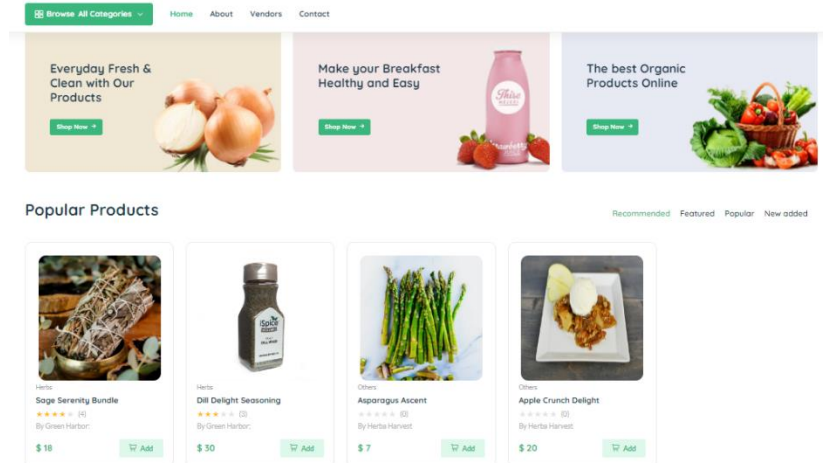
Browse All Categories

Home About Vendors Contact

Everyday Fresh & Clean with Our Products

Shop Now →

Make your Breakfast Healthy and Easy

Shop Now →

The best Organic Products Online

Shop Now →

Popular Products

Recommended Featured Popular New added

Herbs
Sage Serenity Bundle
(4)
By Green Harbor;
$ 18
Add

Herbs
Dill Delight Seasoning
(3)
By Green Harbor;
$ 30
Add

Others
Asparagus Ascent
(0)
By Herba Harvest
$ 7
Add

Others
Apple Crunch Delight
(0)
By Herba Harvest
$ 20
Add